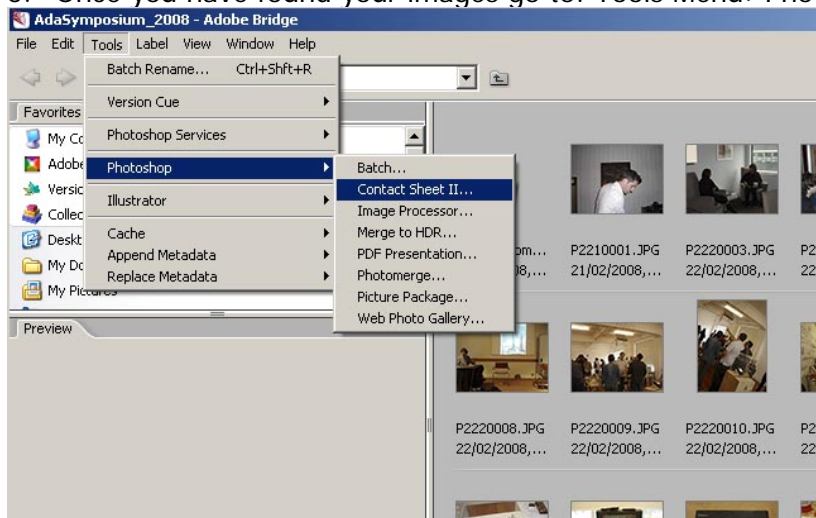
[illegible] Once you have found your images go to Tools menu. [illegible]

AdaSymposium_2008 - Adobe Bridge

File Edit Tools Label View Window Help

Batch Rename... Ctrl+Shft+R
Version Cue
Photoshop Services
Photoshop
Illustrator
Cache
Append Metadata
Replace Metadata

Batch...
Contact Sheet II...
Image Processor...
Merge to HDR...
PDF Presentation...
Photomerge...
Picture Package...
Web Photo Gallery...

Favorites
My Co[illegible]
Adob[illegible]
Versi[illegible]
Collec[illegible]
Deskt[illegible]
My Do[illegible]
My Pictures

Preview

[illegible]om...
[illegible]8,...

P2210001.JPG
21/02/2008,...

P2220003.JPG
22/02/2008,...

P2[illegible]
2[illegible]

P2220008.JPG
22/02/2008,...

P2220009.JPG
22/02/2008,...

P2220010.JPG
22/02/2008,...

P2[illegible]
2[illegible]